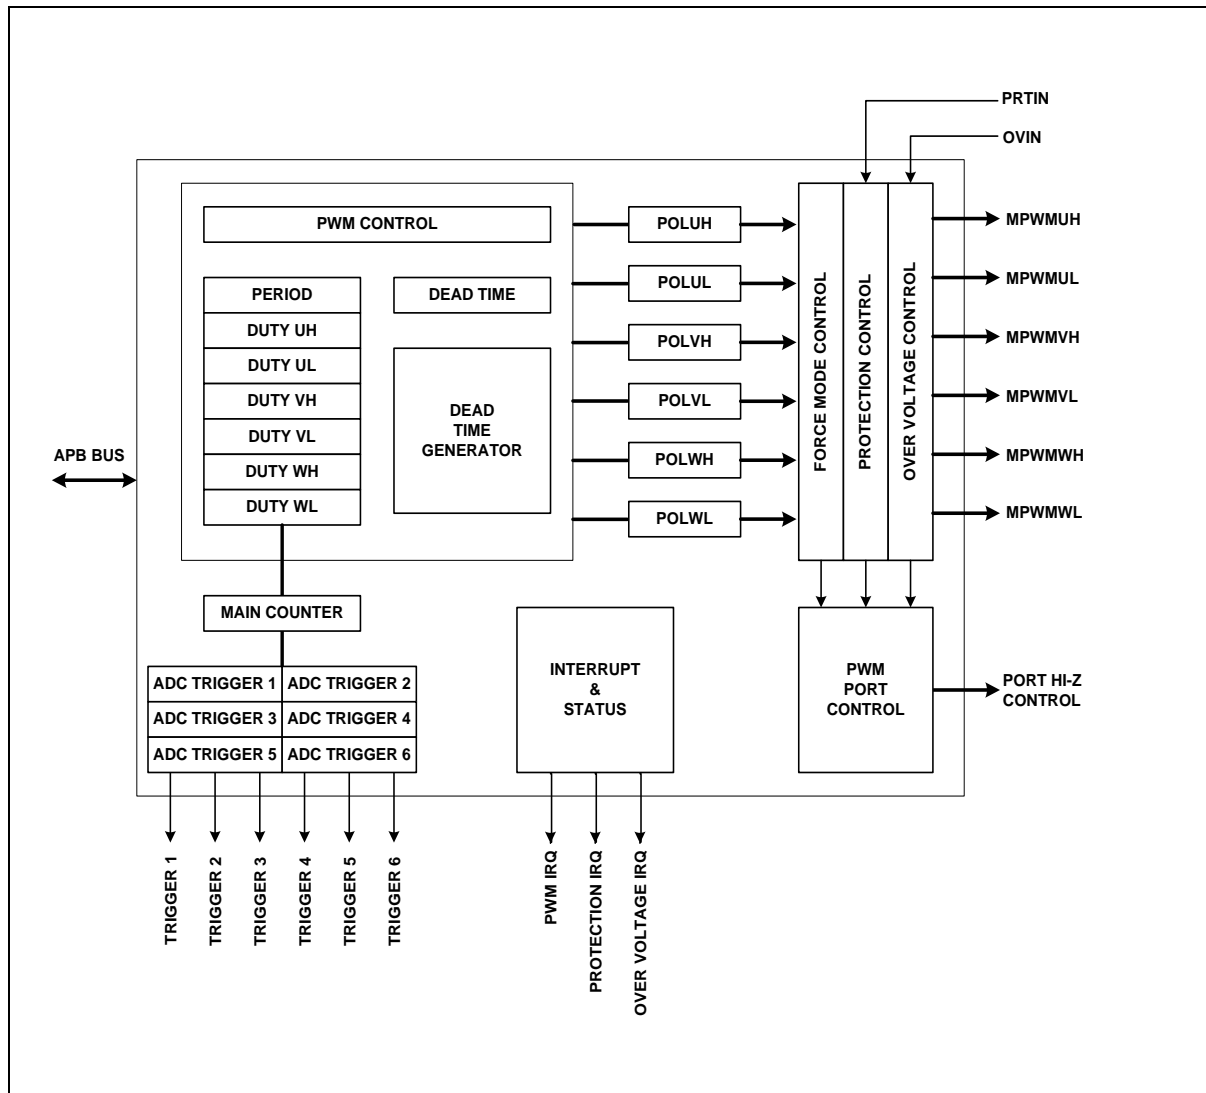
PRTIN
OVIN
PWM CONTROL
PERIOD
DUTY UH
DUTY UL
DUTY VH
DUTY VL
DUTY WH
DUTY WL
DEAD TIME
DEAD TIME GENERATOR
APB BUS
POLUH
POLUL
POLVH
POLVL
POLWH
POLWL
FORCE MODE CONTROL
PROTECTION CONTROL
OVER VOLTAGE CONTROL
MPWMUH
MPWMUL
MPWMVH
MPWMVL
MPWMWH
MPWMWL
MAIN COUNTER
ADC TRIGGER 1
ADC TRIGGER 2
ADC TRIGGER 3
ADC TRIGGER 4
ADC TRIGGER 5
ADC TRIGGER 6
INTERRUPT & STATUS
PWM PORT CONTROL
PORT HI-Z CONTROL
TRIGGER 1
TRIGGER 2
TRIGGER 3
TRIGGER 4
TRIGGER 5
TRIGGER 6
PWM IRQ
PROTECTION IRQ
OVER VOLTAGE IRQ